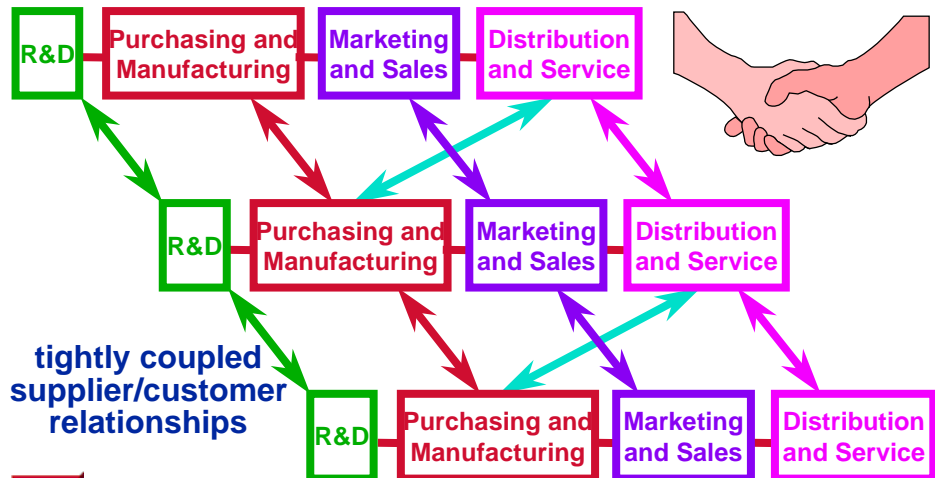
R&D

Purchasing and Manufacturing

Marketing and Sales

Distribution and Service

R&D

Purchasing and Manufacturing

Marketing and Sales

Distribution and Service

tightly coupled supplier/customer relationships

R&D

Purchasing and Manufacturing

Marketing and Sales

Distribution and Service